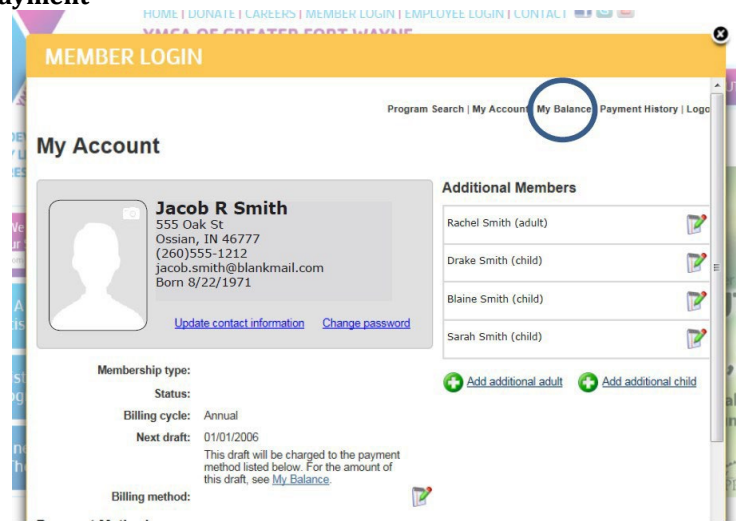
ayment

HOME | DONATE | CAREERS | MEMBER LOGIN | EMPLOYEE LOGIN | CONTACT

YMCA OF GREATER FORT WAYNE

MEMBER LOGIN

Program Search | My Account | My Balance | Payment History | Logo

My Account

Jacob R Smith
555 Oak St
Ossian, IN 46777
(260)555-1212
jacob.smith@blankmail.com
Born 8/22/1971

Update contact information Change password

Additional Members

Rachel Smith (adult)

Drake Smith (child)

Blaine Smith (child)

Sarah Smith (child)

Add additional adult Add additional child

Membership type:

Status:

Billing cycle: Annual

Next draft: 01/01/2006

This draft will be charged to the payment method listed below. For the amount of this draft, see My Balance.

Billing method: